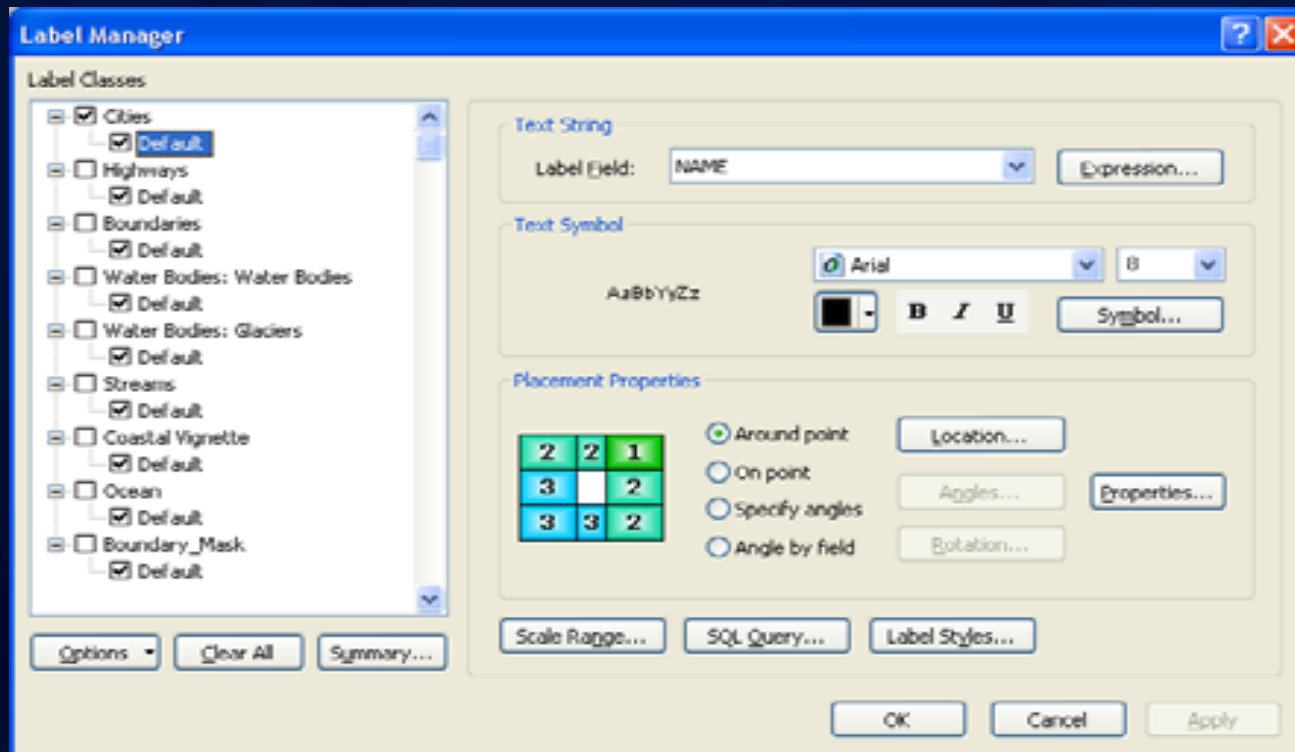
Label Manager

?

Label Classes

Cities
Default
Highways
Default
Boundaries
Default
Water Bodies: Water Bodies
Default
Water Bodies: Glaciers
Default
Streams
Default
Coastal Vignette
Default
Ocean
Default
Boundary_Mask
Default

Options
Clear All
Summary...

Text String
Label Field: NAME
Expression...

Text Symbol
AaBbYyZz
Arial
8
B I U
Symbol...

Placement Properties

| 2 | 2 | 1 |
|---|---|---|
| 3 |   | 2 |
| 3 | 3 | 2 |

Around point
On point
Specify angles
Angle by field
Location...
Angles...
Rotation...
Properties...

Scale Range...
SQL Query...
Label Styles...

OK
Cancel
Apply